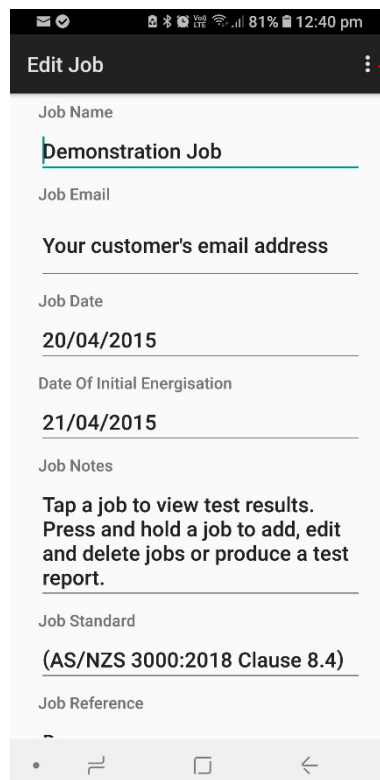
81% 12:40 pm

Edit Job

Job Name

Demonstration Job

Job Email

Your customer's email address

Job Date

20/04/2015

Date Of Initial Energisation

21/04/2015

Job Notes

Tap a job to view test results. Press and hold a job to add, edit and delete jobs or produce a test report.

Job Standard

(AS/NZS 3000:2018 Clause 8.4)

Job Reference

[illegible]